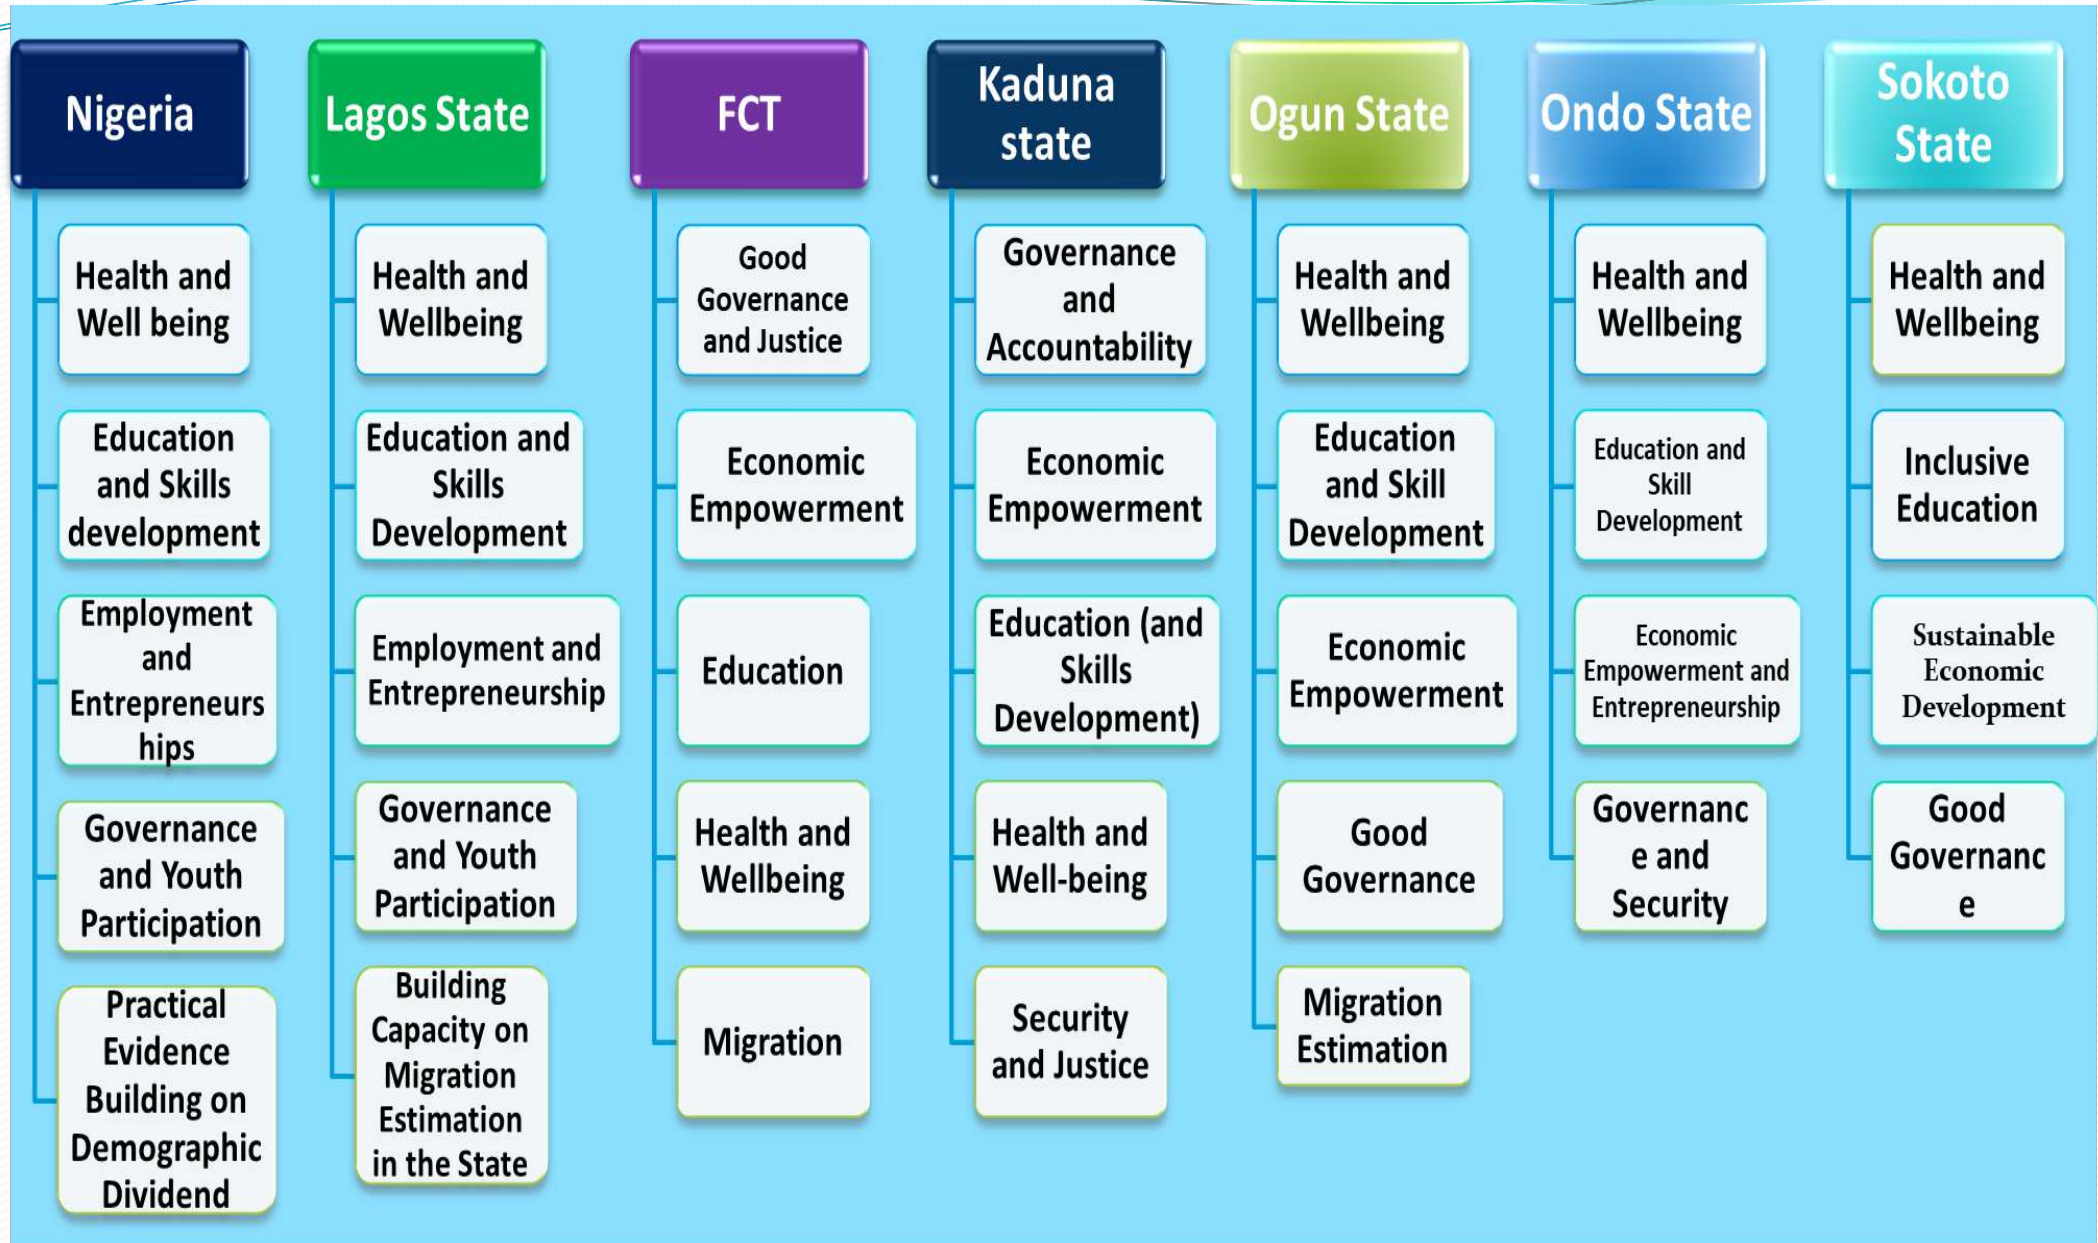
Nigeria

Health and Well being

Education and Skills development

Employment and Entrepreneurs hips

Governance and Youth Participation

Practical Evidence Building on Demographic Dividend

Lagos State

Health and Wellbeing

Education and Skills Development

Employment and Entrepreneurship

Governance and Youth Participation

Building Capacity on Migration Estimation in the State

FCT

Good Governance and Justice

Economic Empowerment

Education

Health and Wellbeing

Migration

Kaduna state

Governance and Accountability

Economic Empowerment

Education (and Skills Development)

Health and Well-being

Security and Justice

Ogun State

Health and Wellbeing

Education and Skill Development

Economic Empowerment

Good Governance

Migration Estimation

Ondo State

Health and Wellbeing

Education and Skill Development

Economic Empowerment and Entrepreneurship

Governanc e and Security

Sokoto State

Health and Wellbeing

Inclusive Education

Sustainable Economic Development

Good Governanc e